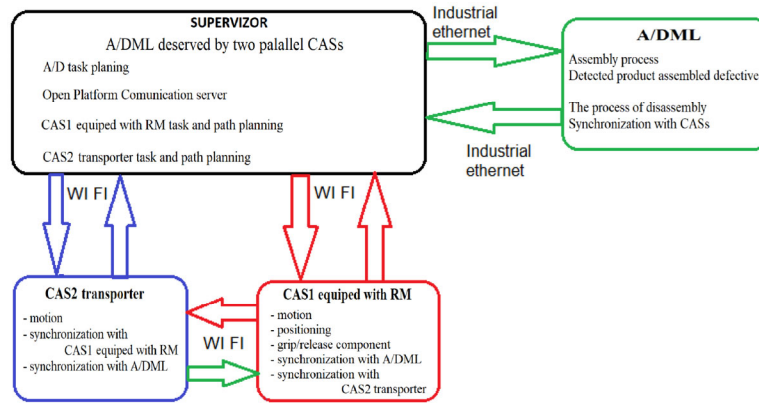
SUPERVIZOR

A/DML deserved by two palallel CASs

A/D task planing

Open Platform Comunication server

CAS1 equiped with RM task and path planning

CAS2 transporter task and path planning

Industrial ethernet

A/DML

Assembly process
Detected product assembled defective

The process of disassembly
Synchronization with CASs

Industrial ethernet

WI FI

WI FI

CAS2 transporter

- motion
- synchronization with CAS1 equiped with RM
- synchronization with A/DML

WI FI

CAS1 equiped with RM

- motion
- positioning
- grip/release component
- synchronization with A/DML
- synchronization with CAS2 transporter